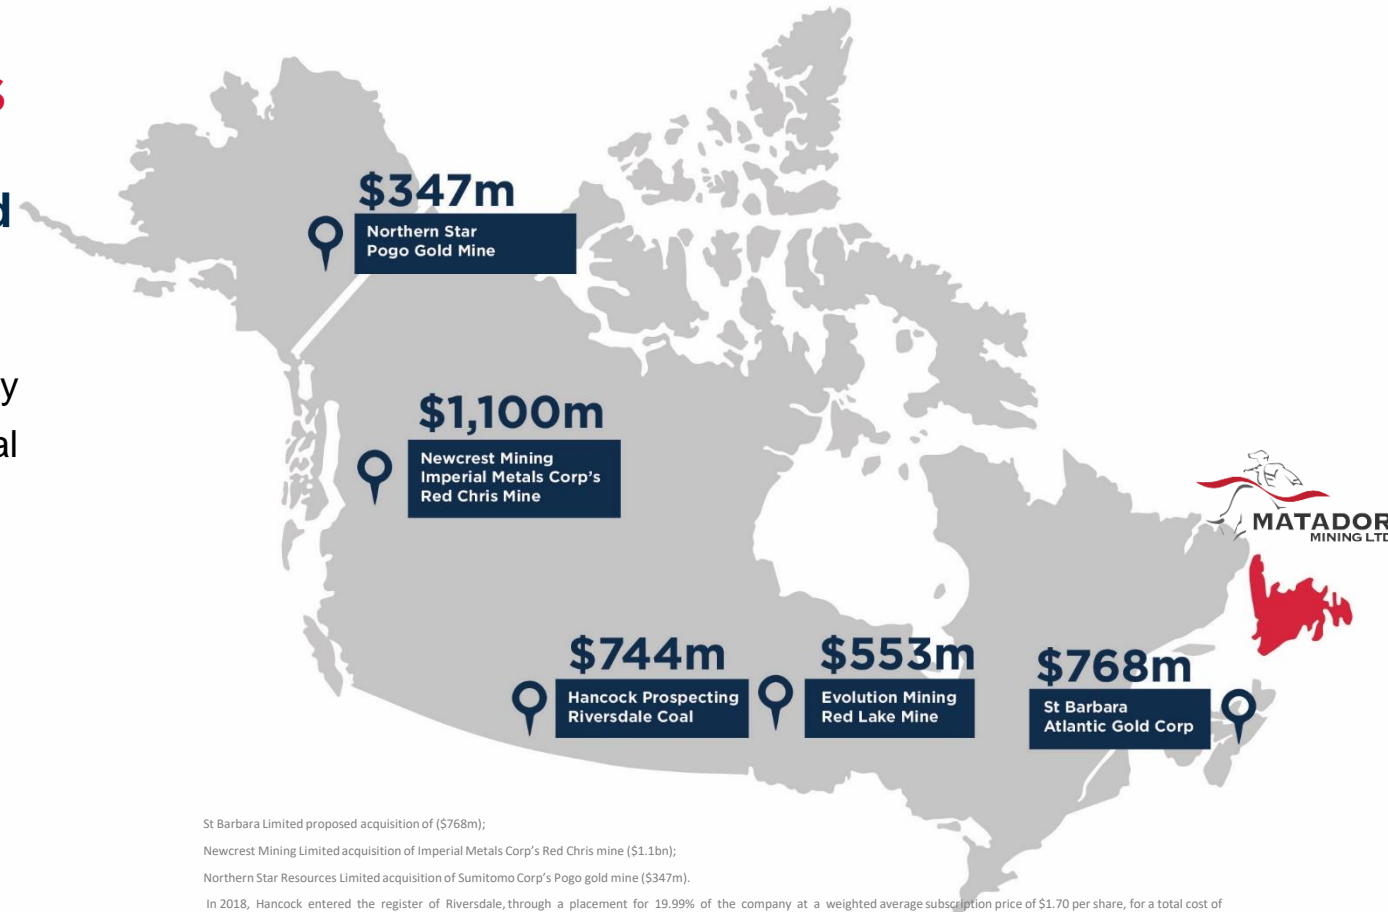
s

d

y
al

$347m
Northern Star
Pogo Gold Mine

$1,100m
Newcrest Mining
Imperial Metals Corp's
Red Chris Mine

MATADOR
MINING LTD

$744m
Hancock Prospecting
Riversdale Coal

$553m
Evolution Mining
Red Lake Mine

$768m
St Barbara
Atlantic Gold Corp

St Barbara Limited proposed acquisition of ($768m);

Newcrest Mining Limited acquisition of Imperial Metals Corp's Red Chris mine ($1.1bn);

Northern Star Resources Limited acquisition of Sumitomo Corp's Pogo gold mine ($347m).

In 2018, Hancock entered the register of Riversdale, through a placement for 19.99% of the company at a weighted average subscription price of $1.70 per share, for a total cost of